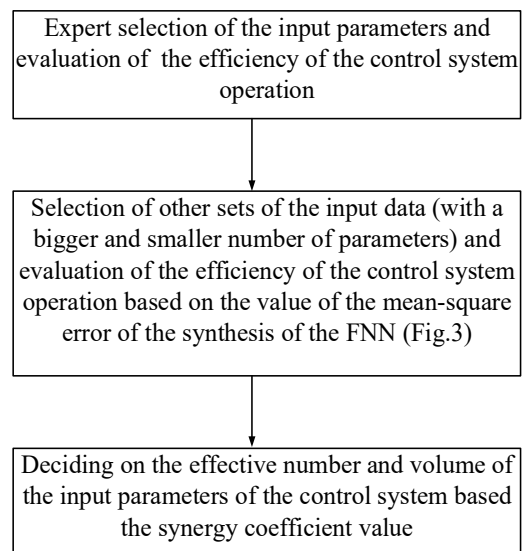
Expert selection of the input parameters and evaluation of the efficiency of the control system operation

Selection of other sets of the input data (with a bigger and smaller number of parameters) and evaluation of the efficiency of the control system operation based on the value of the mean-square error of the synthesis of the FNN (Fig.3)

Deciding on the effective number and volume of the input parameters of the control system based the synergy coefficient value